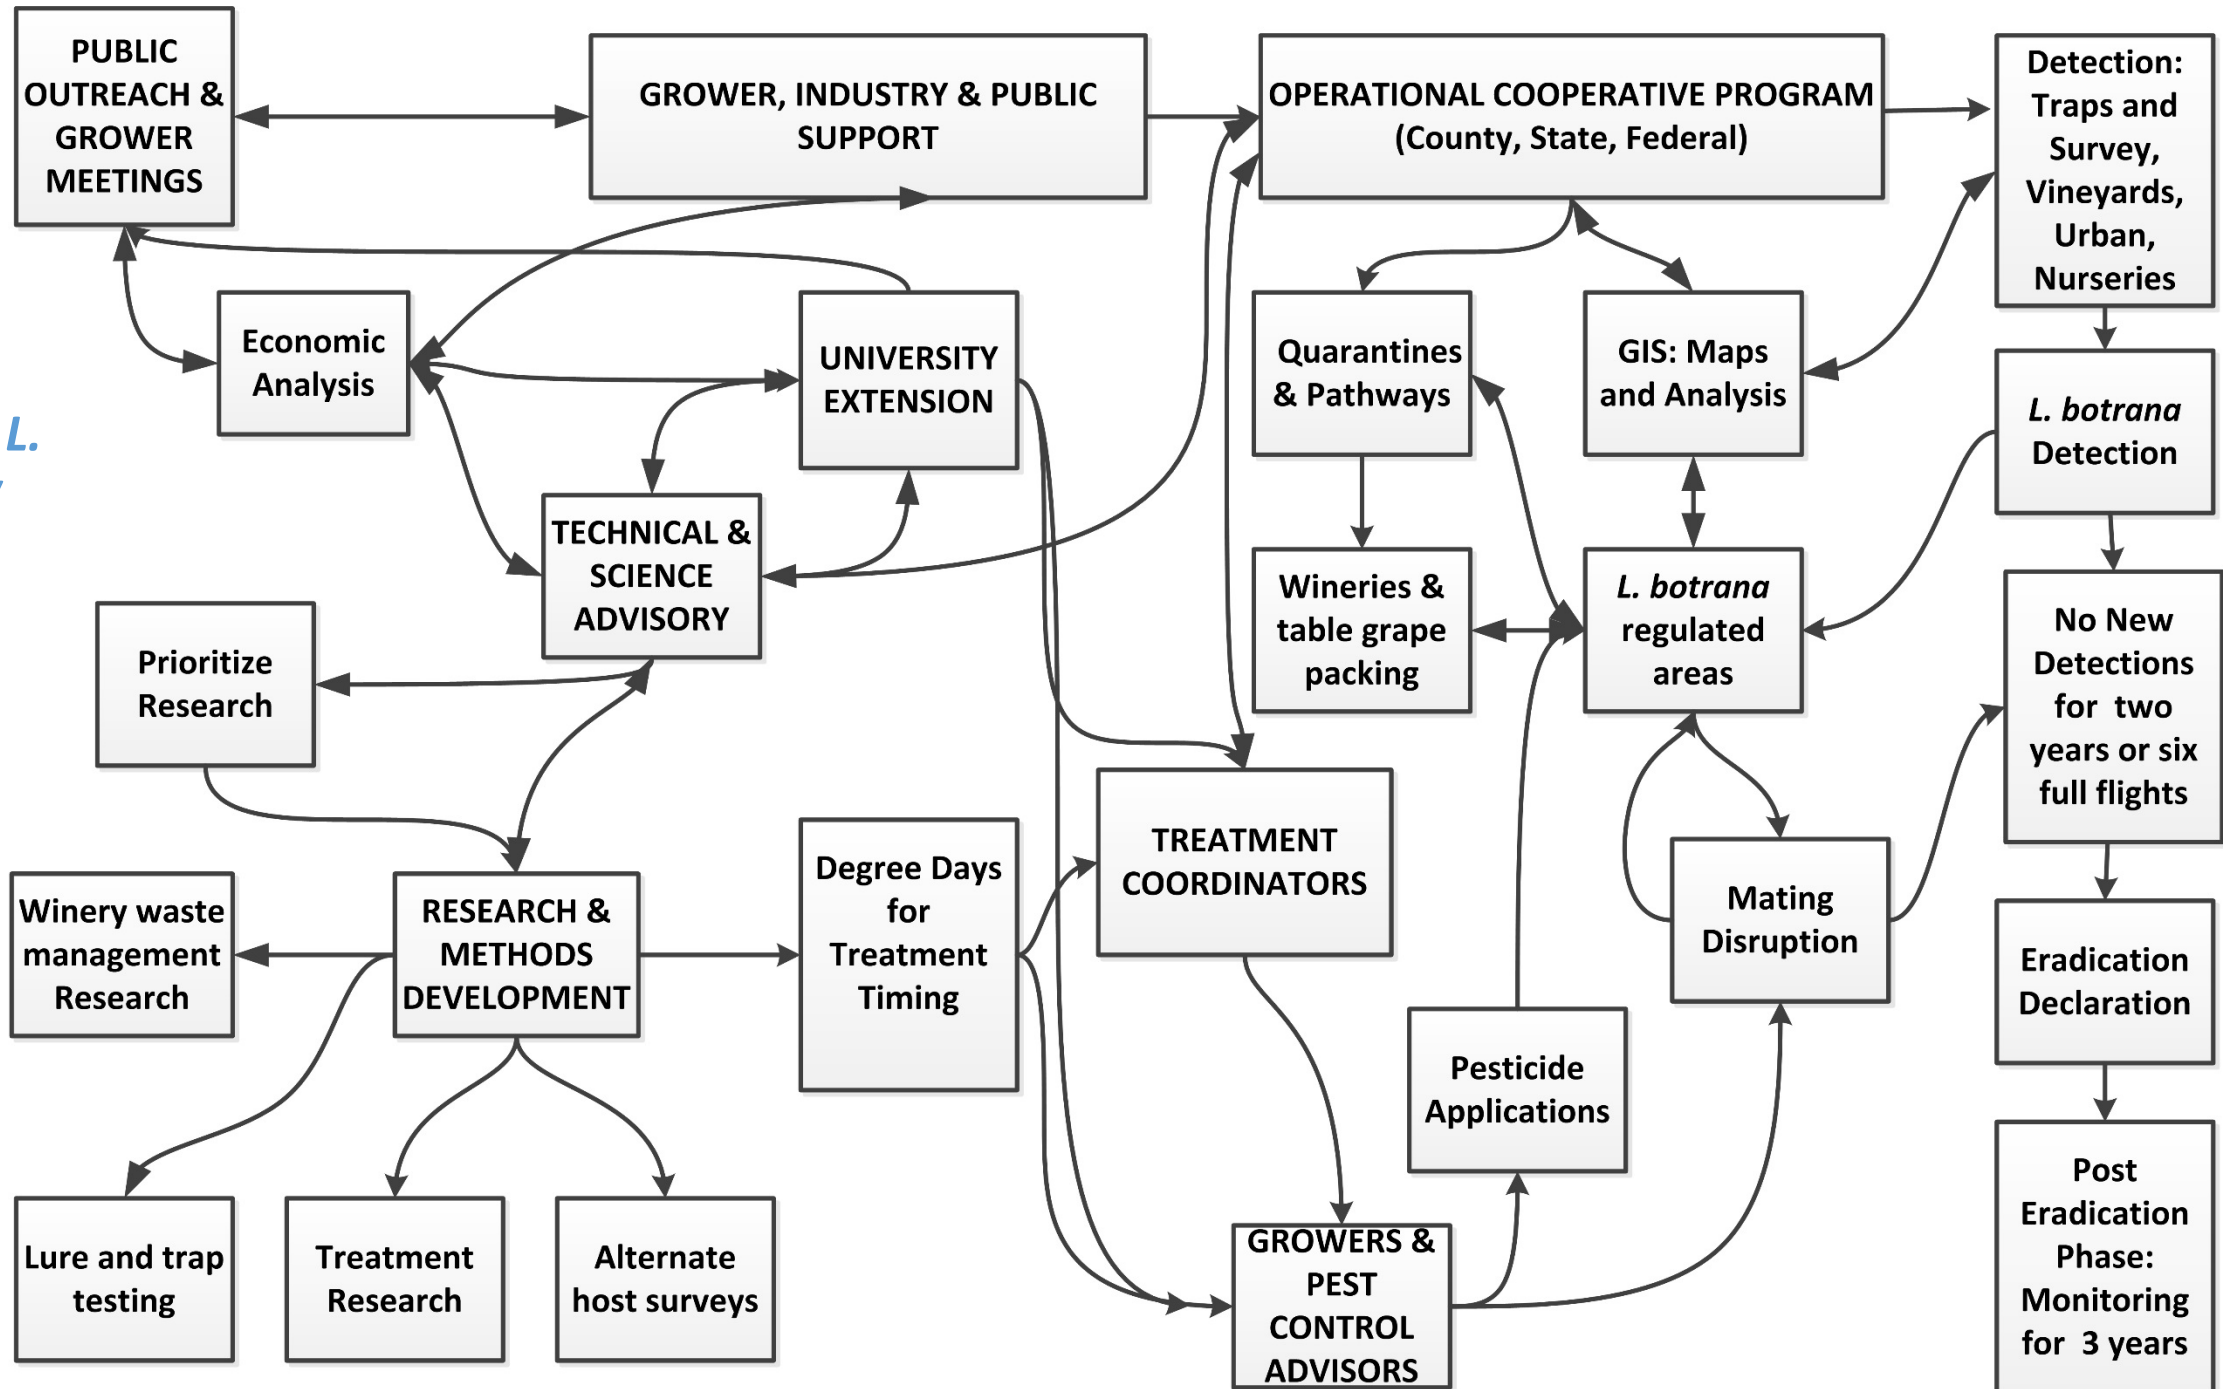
PUBLIC OUTREACH & GROWER MEETINGS

GROWER, INDUSTRY & PUBLIC SUPPORT

OPERATIONAL COOPERATIVE PROGRAM (County, State, Federal)

Detection: Traps and Survey, Vineyards, Urban, Nurseries

L.

Economic Analysis

UNIVERSITY EXTENSION

Quarantines & Pathways

GIS: Maps and Analysis

L. botrana Detection

TECHNICAL & SCIENCE ADVISORY

Wineries & table grape packing

L. botrana regulated areas

Prioritize Research

No New Detections for two years or six full flights

TREATMENT COORDINATORS

Degree Days for Treatment Timing

Mating Disruption

Winery waste management Research

RESEARCH & METHODS DEVELOPMENT

Eradication Declaration

Pesticide Applications

Lure and trap testing

Treatment Research

Alternate host surveys

GROWERS & PEST CONTROL ADVISORS

Post Eradication Phase: Monitoring for 3 years